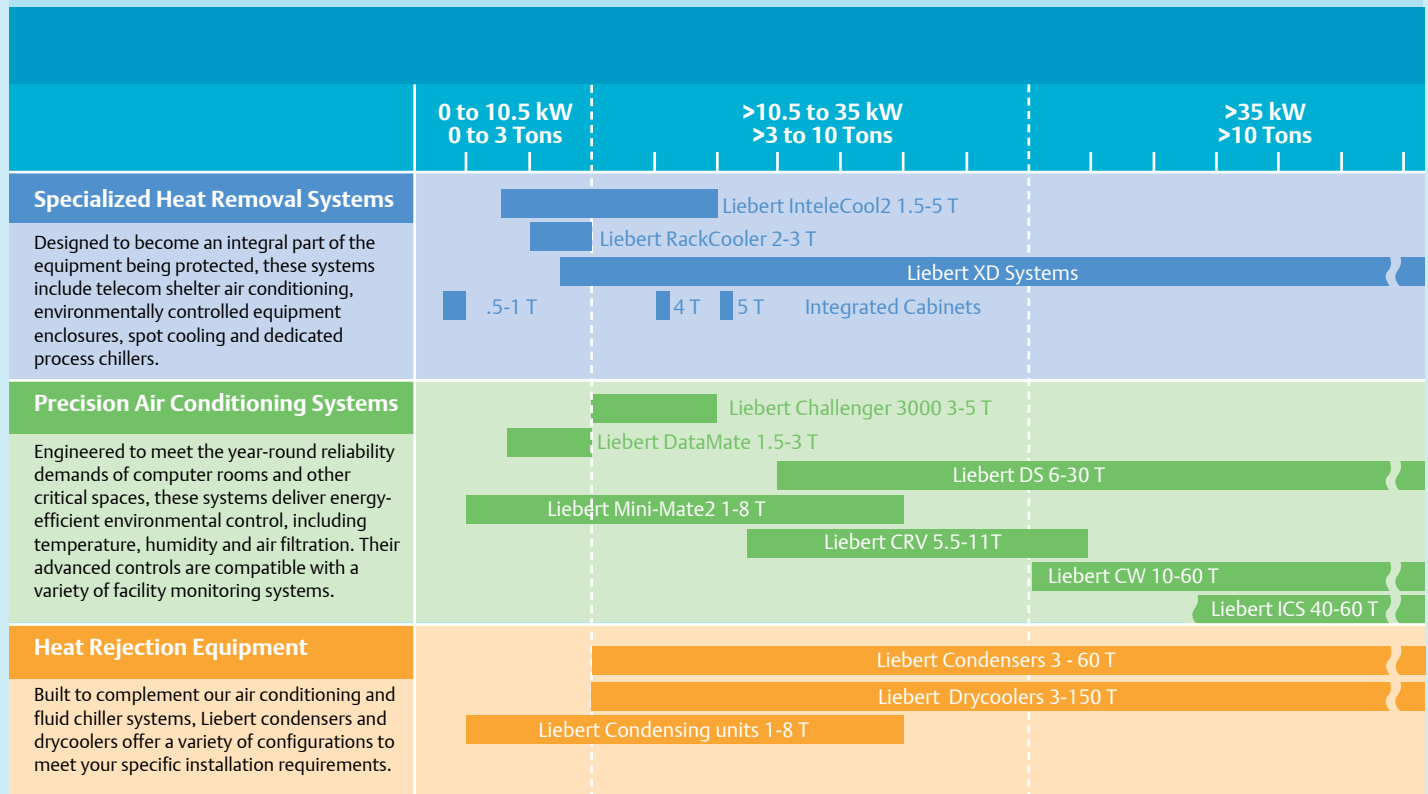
0 to 10.5 kW
0 to 3 Tons

>10.5 to 35 kW
>3 to 10 Tons

>35 kW
>10 Tons

Specialized Heat Removal Systems

Designed to become an integral part of the equipment being protected, these systems include telecom shelter air conditioning, environmentally controlled equipment enclosures, spot cooling and dedicated process chillers.

Liebert InteleCool2 1.5-5 T
Liebert RackCooler 2-3 T
Liebert XD Systems
.5-1 T 4 T 5 T Integrated Cabinets

Precision Air Conditioning Systems

Engineered to meet the year-round reliability demands of computer rooms and other critical spaces, these systems deliver energy-efficient environmental control, including temperature, humidity and air filtration. Their advanced controls are compatible with a variety of facility monitoring systems.

Liebert Challenger 3000 3-5 T
Liebert DataMate 1.5-3 T
Liebert DS 6-30 T
Liebert Mini-Mate2 1-8 T
Liebert CRV 5.5-11T
Liebert CW 10-60 T
Liebert ICS 40-60 T

Heat Rejection Equipment

Built to complement our air conditioning and fluid chiller systems, Liebert condensers and drycoolers offer a variety of configurations to meet your specific installation requirements.

Liebert Condensers 3 - 60 T
Liebert Drycoolers 3-150 T
Liebert Condensing units 1-8 T